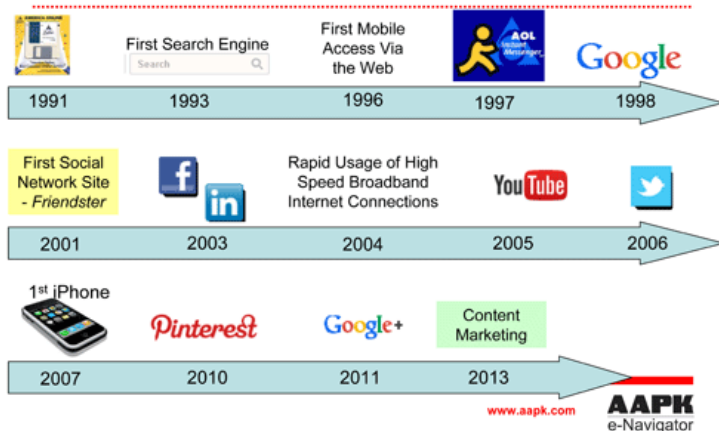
AMERICA ONLINE

First Search Engine

Search

First Mobile Access Via the Web

AOL Instant Messenger

Google

1991 1993 1996 1997 1998

First Social Network Site - *Friendster*

f

in

Rapid Usage of High Speed Broadband Internet Connections

YouTube

2001 2003 2004 2005 2006

1st iPhone

Pinterest

Google+

Content Marketing

2007 2010 2011 2013

www.aapk.com

AAPK e-Navigator